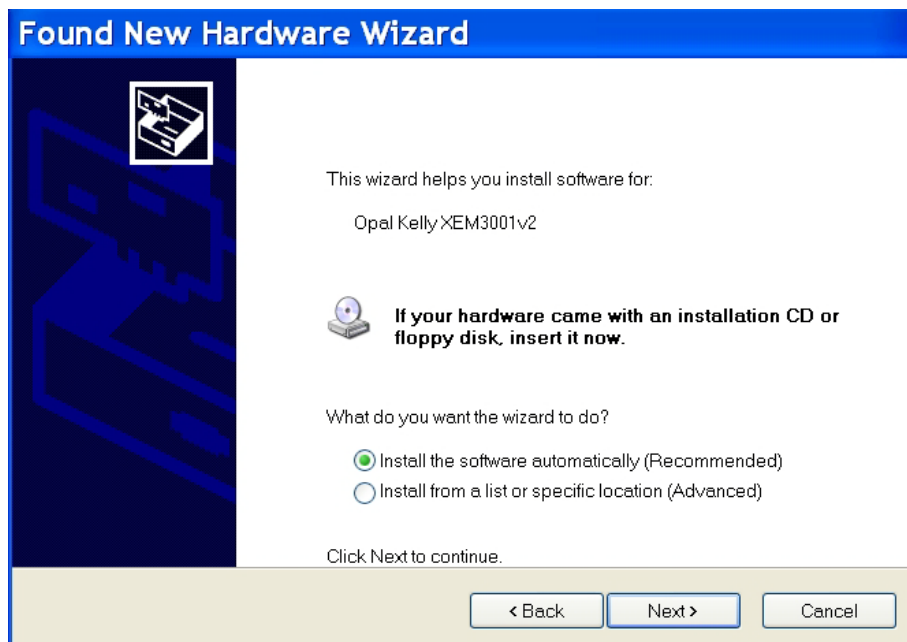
Found New Hardware Wizard

This wizard helps you install software for:

Opal Kelly XEM3001v2

If your hardware came with an installation CD or floppy disk, insert it now.

What do you want the wizard to do?

Install the software automatically (Recommended)
Install from a list or specific location (Advanced)

Click Next to continue.

< Back
Next >
Cancel